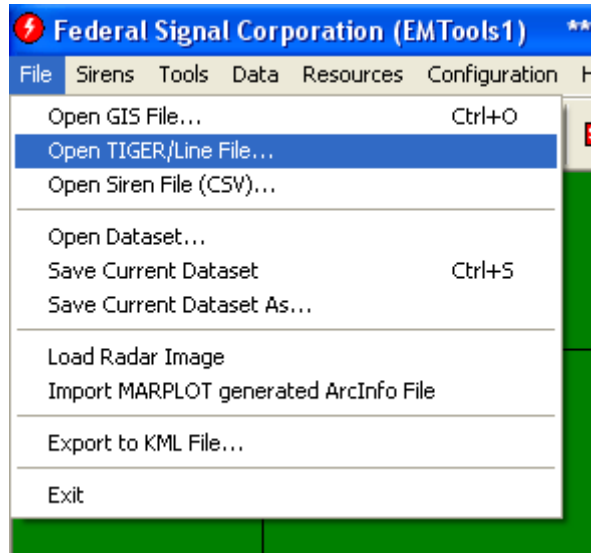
Federal Signal Corporation (EMTools1) **

File Sirens Tools Data Resources Configuration H

Open GIS File... Ctrl+O
Open TIGER/Line File...
Open Siren File (CSV)...

Open Dataset...
Save Current Dataset Ctrl+S
Save Current Dataset As...

Load Radar Image
Import MARPLOT generated ArcInfo File

Export to KML File...

Exit